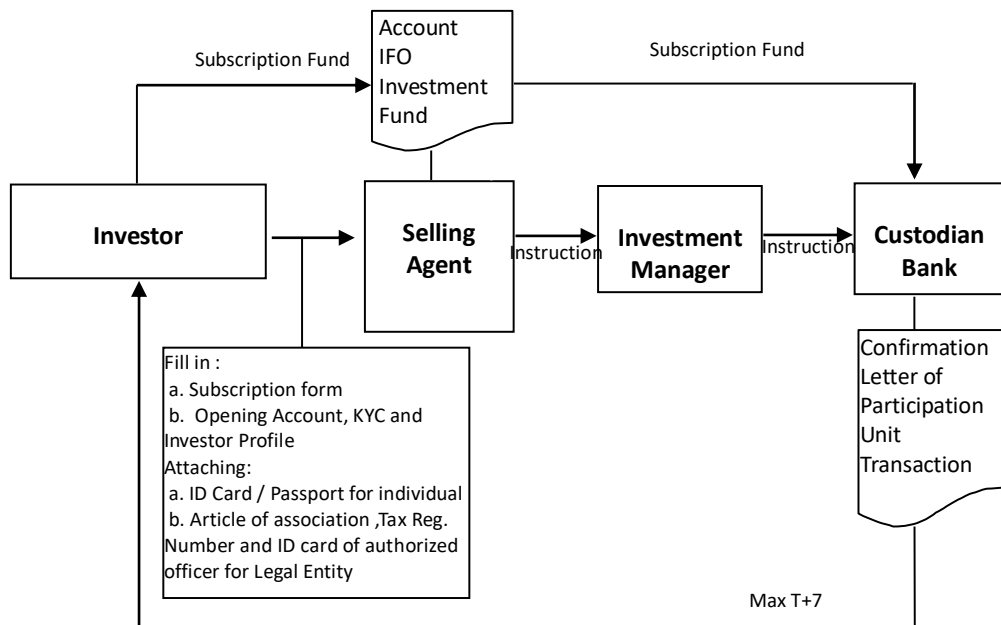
Subscription Fund

Account IFO Investment Fund

Subscription Fund

Investor

Selling Agent

Instruction

Investment Manager

Instruction

Custodian Bank

Fill in :
a. Subscription form
b. Opening Account, KYC and Investor Profile
Attaching:
a. ID Card / Passport for individual
b. Article of association ,Tax Reg. Number and ID card of authorized officer for Legal Entity

Confirmation Letter of Participation Unit Transaction

Max T+7